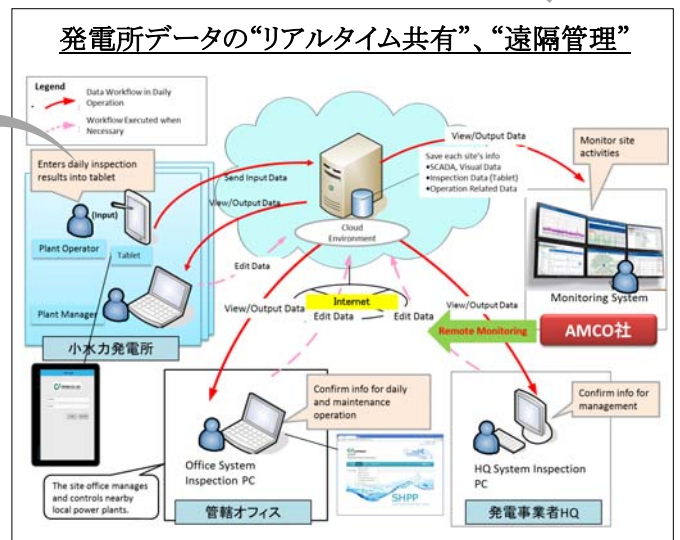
発電所データの“リアルタイム共有”、“遠隔管理”

Legend
Data Workflow in Daily Operation
Workflow Executed when Necessary

Enters daily inspection results into tablet

(Input)

Plant Operator

Tablet

Plant Manager

小水力発電所

Send Input Data

View/Output Data

Edit Data

Cloud Environment

Save each site's info
•SCADA, Visual Data
•Inspection Data (Tablet)
•Operation Related Data

View/Output Data

Monitor site activities

Monitoring System

AMCO社

Remote Monitoring

Internet

View/Output Data

Edit Data

Edit Data

View/Output Data

Confirm info for daily and maintenance operation

Office System Inspection PC

The site office manages and controls nearby local power plants.

SHPP

管轄オフィス

Confirm info for management

HQ System Inspection PC

発電事業者HQ